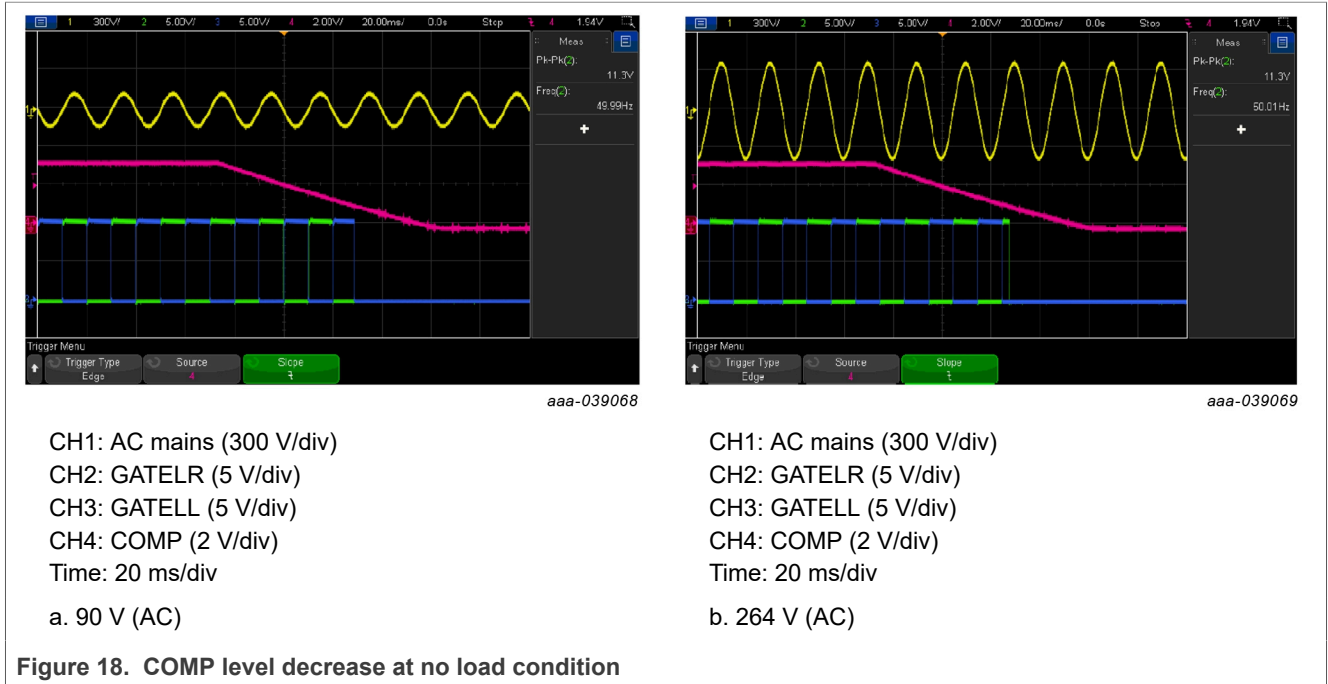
1 300V/ 2 5.00V/ 3 5.00V/ 4 2.00V/ 20.00ms/ 0.0s Stop 4 1.94V

Meas
Pk-Pk(2): 11.3V
Freq(2): 49.99Hz

Trigger Menu
Trigger Type Edge
Source 4
Slope

aaa-039068

CH1: AC mains (300 V/div)
CH2: GATELR (5 V/div)
CH3: GATELL (5 V/div)
CH4: COMP (2 V/div)
Time: 20 ms/div

a. 90 V (AC)

1 300V/ 2 5.00V/ 3 5.00V/ 4 2.00V/ 20.00ms/ 0.0s Stop 4 1.94V

Meas
Pk-Pk(2): 11.3V
Freq(2): 50.01Hz

Trigger Menu
Trigger Type Edge
Source 4
Slope

aaa-039069

CH1: AC mains (300 V/div)
CH2: GATELR (5 V/div)
CH3: GATELL (5 V/div)
CH4: COMP (2 V/div)
Time: 20 ms/div

b. 264 V (AC)

Figure 18. COMP level decrease at no load condition